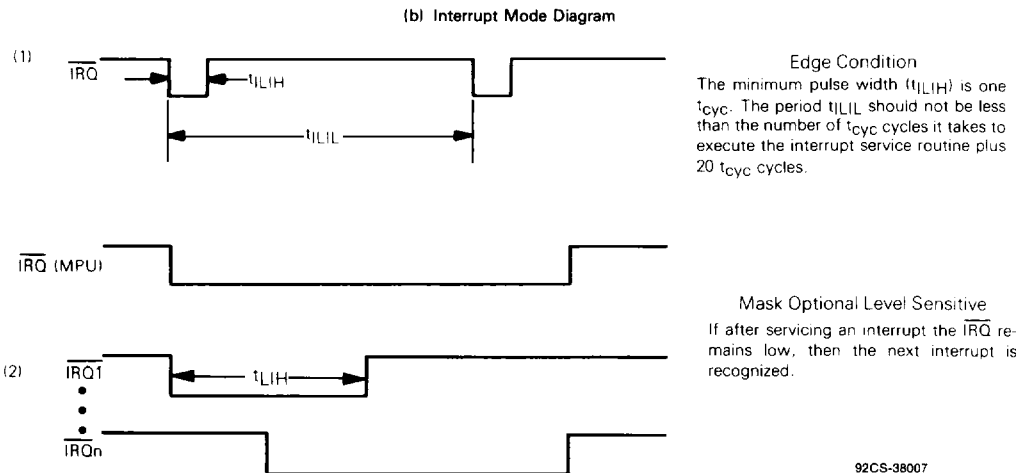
(b) Interrupt Mode Diagram

(1)

$\overline{IRQ}$

$t_{ILIH}$

$t_{ILIL}$

Edge Condition

The minimum pulse width ($t_{ILIH}$) is one $t_{cyc}$. The period $t_{ILIL}$ should not be less than the number of $t_{cyc}$ cycles it takes to execute the interrupt service routine plus 20 $t_{cyc}$ cycles.

$\overline{IRQ}$ (MPU)

(2)

$\overline{IRQ1}$

$t_{LIH}$

$\overline{IRQn}$

Mask Optional Level Sensitive

If after servicing an interrupt the $\overline{IRQ}$ remains low, then the next interrupt is recognized.

92CS-38007